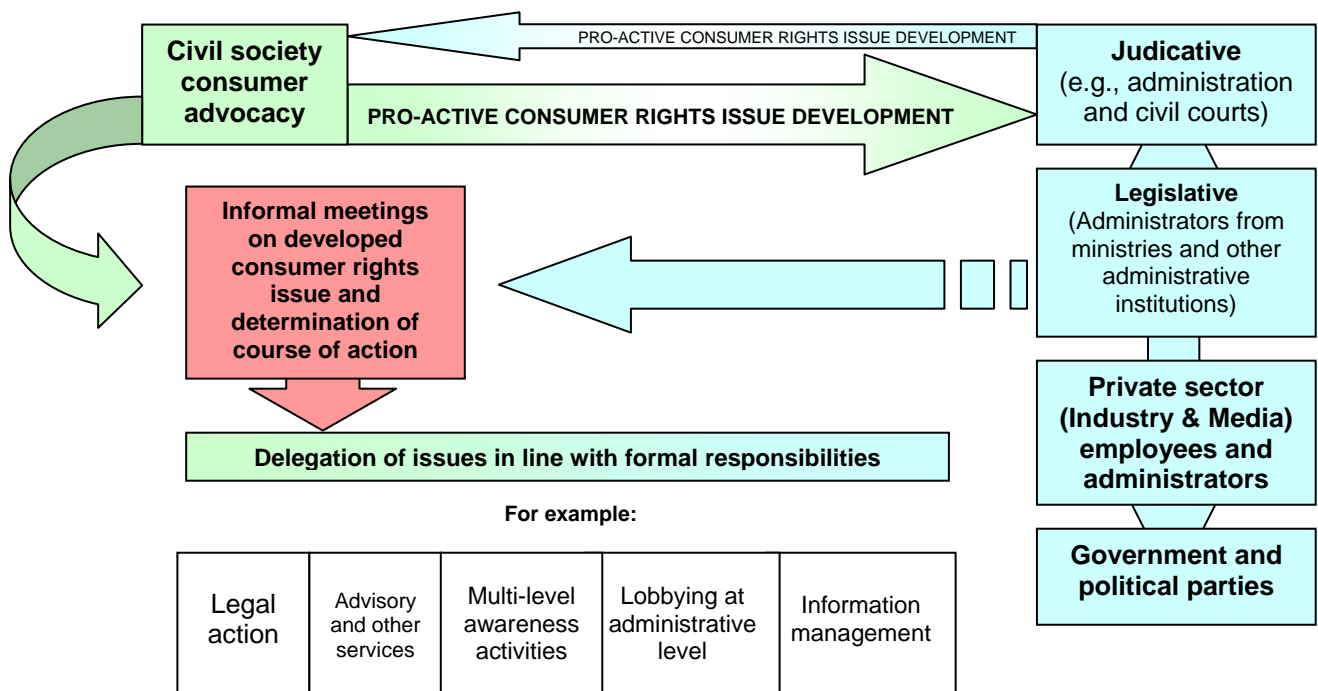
Civil society consumer advocacy

PRO-ACTIVE CONSUMER RIGHTS ISSUE DEVELOPMENT

PRO-ACTIVE CONSUMER RIGHTS ISSUE DEVELOPMENT

Judicative (e.g., administration and civil courts)

Legislative (Administrators from ministries and other administrative institutions)

Private sector (Industry & Media) employees and administrators

Government and political parties

Informal meetings on developed consumer rights issue and determination of course of action

Delegation of issues in line with formal responsibilities

For example:

| Legal action | Advisory and other services | Multi-level awareness activities | Lobbying at administrative level | Information management |
|---|---|---|---|---|